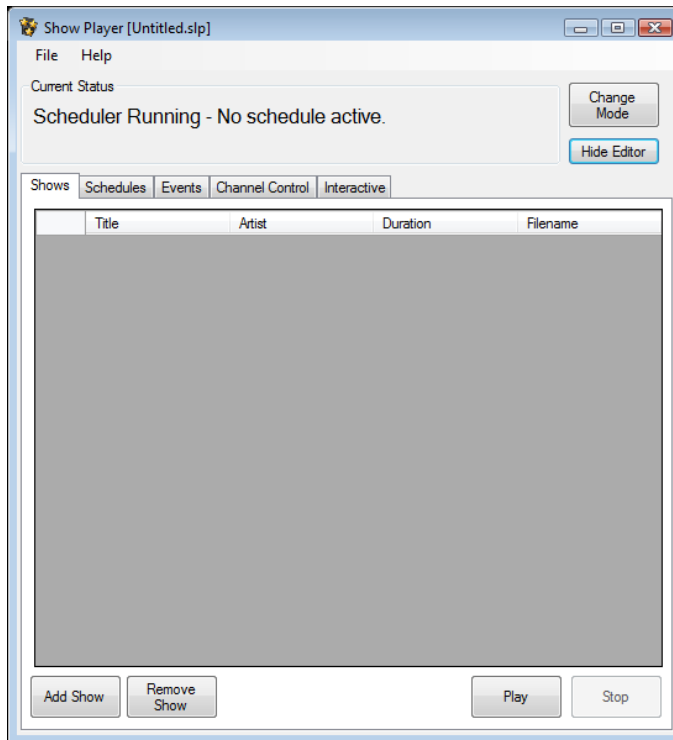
Show Player [Untitled.slp]

File Help

Current Status

Scheduler Running - No schedule active.

Change Mode

Hide Editor

Shows | Schedules | Events | Channel Control | Interactive

| | Title | Artist | Duration | Filename |
|---|---|---|---|---|

Add Show

Remove Show

Play

Stop